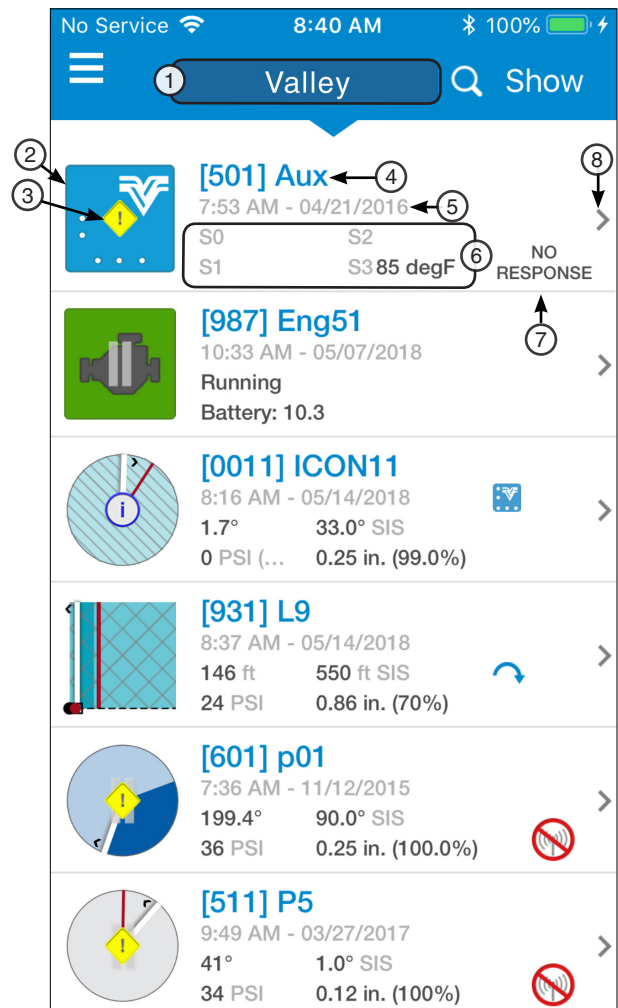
No Service 8:40 AM 100%

1 Valley Show

2
3
[501] Aux 4
7:53 AM - 04/21/2016 5
S0 S2
S1 S3 85 degF 6
NO RESPONSE
7
8

[987] Eng51
10:33 AM - 05/07/2018
Running
Battery: 10.3

[0011] ICON11
8:16 AM - 05/14/2018
1.7° 33.0° SIS
0 PSI (... 0.25 in. (99.0%)

[931] L9
8:37 AM - 05/14/2018
146 ft 550 ft SIS
24 PSI 0.86 in. (70%)

[601] p01
7:36 AM - 11/12/2015
199.4° 90.0° SIS
36 PSI 0.25 in. (100.0%)

[511] P5
9:49 AM - 03/27/2017
41° 1.0° SIS
34 PSI 0.12 in. (100%)